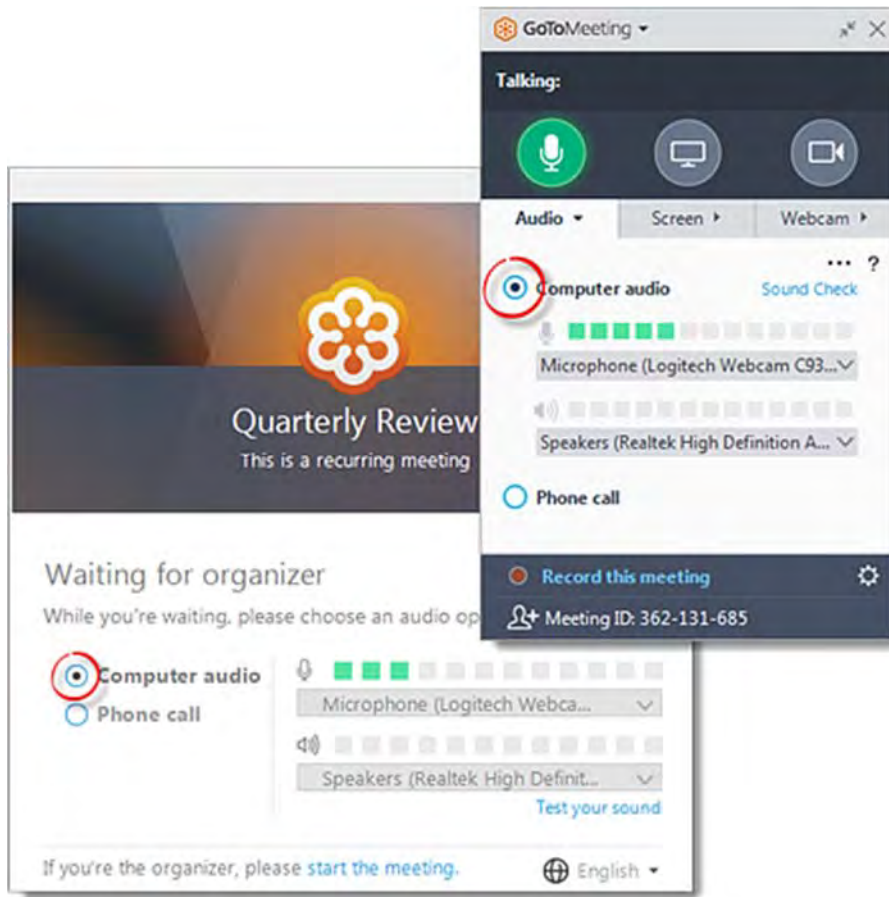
GoToMeeting

Talking:

Audio

Screen

Webcam

...

?

Computer audio

Sound Check

Microphone (Logitech Webcam C93...

Speakers (Realtek High Definition A...

Phone call

Record this meeting

Meeting ID: 362-131-685

Quarterly Review

This is a recurring meeting

Waiting for organizer

While you're waiting, please choose an audio op

Computer audio

Phone call

Microphone (Logitech Webca...

Speakers (Realtek High Definit...

Test your sound

If you're the organizer, please start the meeting.

English